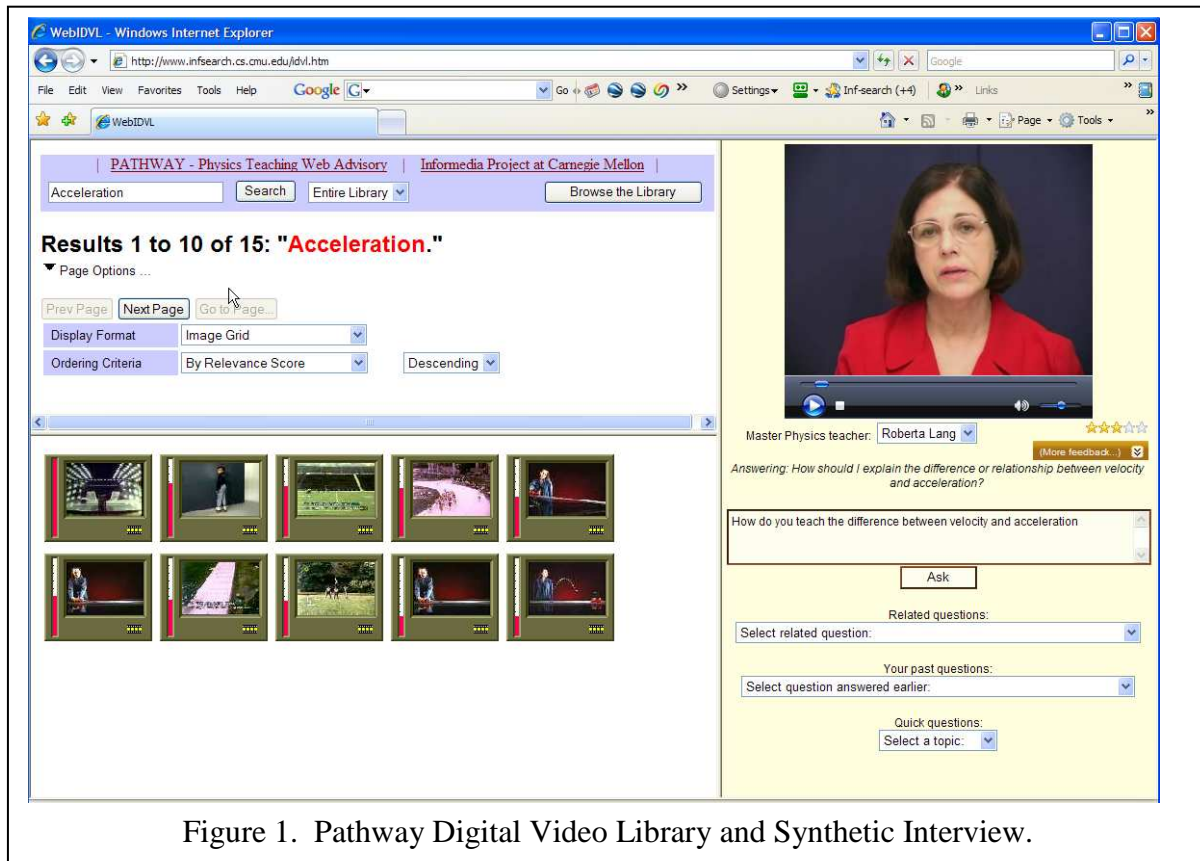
WebIDVL - Windows Internet Explorer

http://www.infsearch.cs.cmu.edu/idvl.htm

Google

File Edit View Favorites Tools Help Google G Go Settings Inf-search (+4) Links

WebIDVL

Page Tools

| PATHWAY - Physics Teaching Web Advisory | Informedia Project at Carnegie Mellon |

Acceleration Search Entire Library Browse the Library

Results 1 to 10 of 15: "Acceleration."

Page Options ...

Prev Page Next Page Go to Page...

| Display Format | Image Grid |
|---|---|
| Ordering Criteria | By Relevance Score |

Descending

Master Physics teacher: Roberta Lang

(More feedback...)

Answering: How should I explain the difference or relationship between velocity and acceleration?

How do you teach the difference between velocity and acceleration

Ask

Related questions:

Select related question:

Your past questions:

Select question answered earlier:

Quick questions:

Select a topic:

Figure 1. Pathway Digital Video Library and Synthetic Interview.